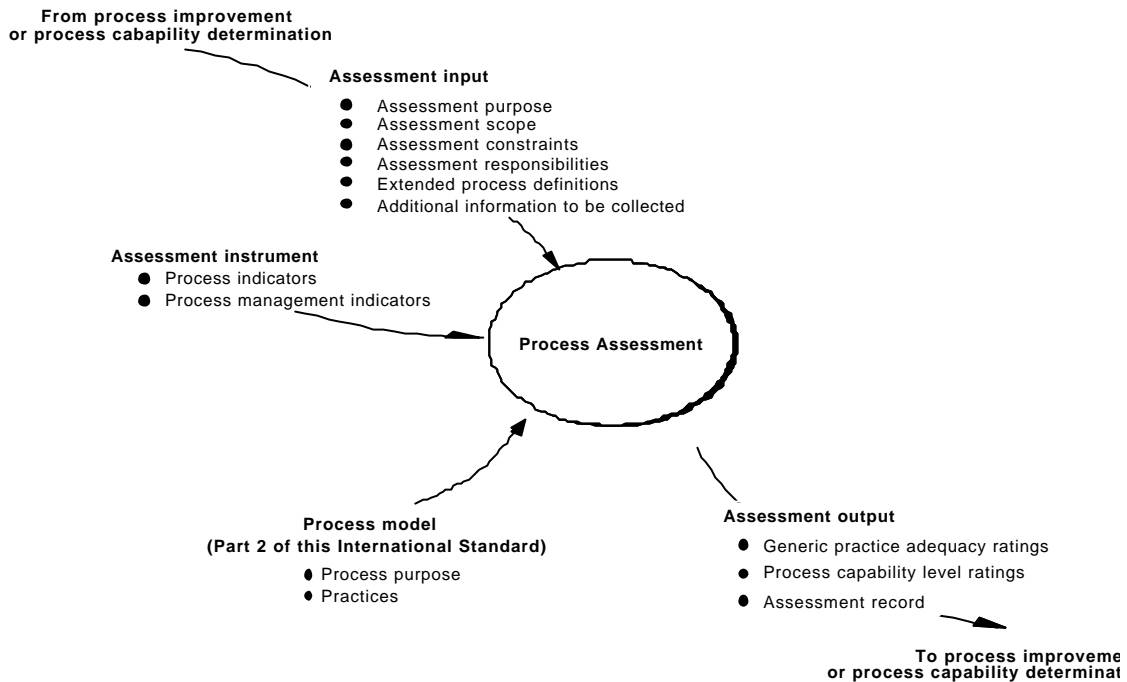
From process improvement
or process cabapility determination

Assessment input

- Assessment purpose
- Assessment scope
- Assessment constraints
- Assessment responsibilities
- Extended process definitions
- Additional information to be collected

Assessment instrument

- Process indicators
- Process management indicators

Process Assessment

Process model
(Part 2 of this International Standard)

- Process purpose
- Practices

Assessment output

- Generic practice adequacy ratings
- Process capability level ratings
- Assessment record

To process improveme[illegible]
or process capability determinat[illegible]